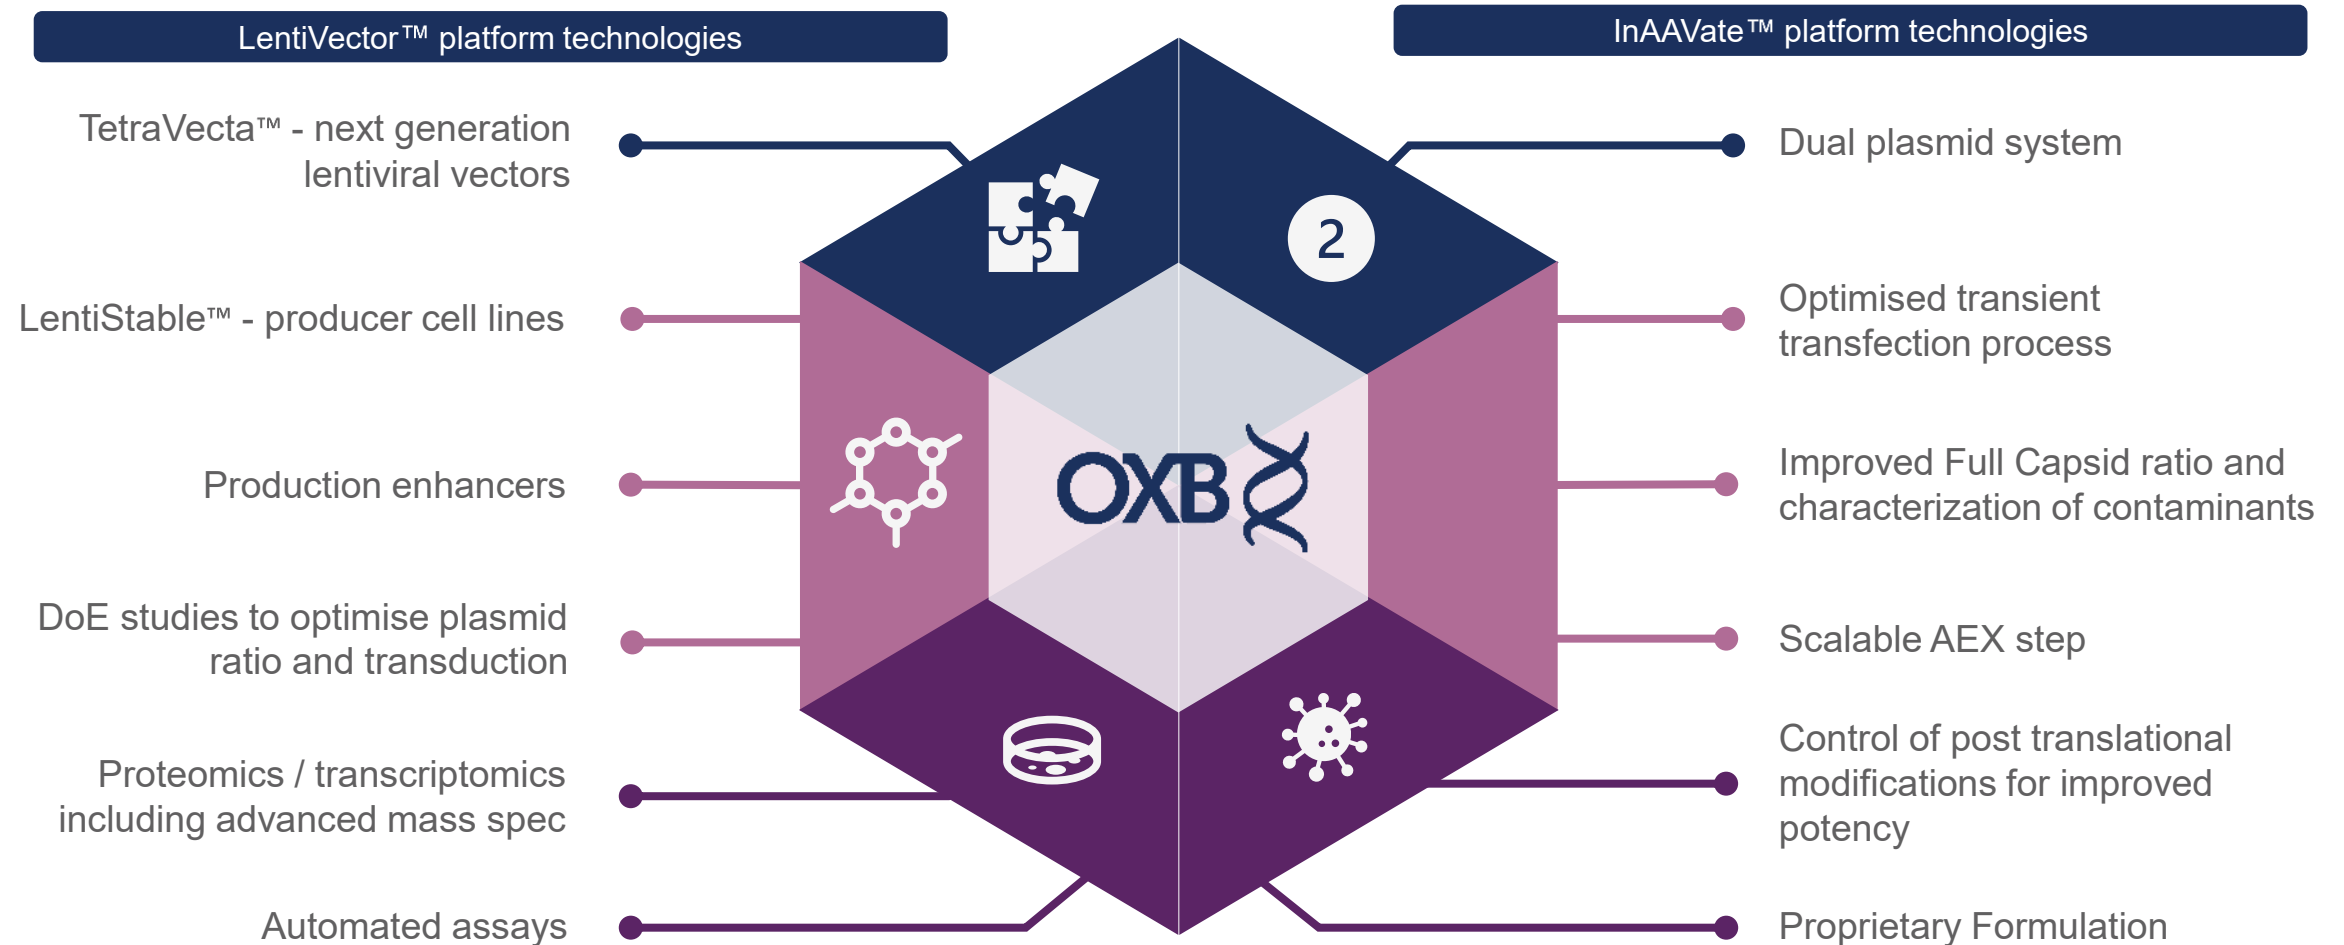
LentiVector™ platform technologies

InAAVate™ platform technologies

TetraVecta™ - next generation lentiviral vectors

LentiStable™ - producer cell lines

Production enhancers

DoE studies to optimise plasmid ratio and transduction

Proteomics / transcriptomics including advanced mass spec

Automated assays

2

OXB

Dual plasmid system

Optimised transient transfection process

Improved Full Capsid ratio and characterization of contaminants

Scalable AEX step

Control of post translational modifications for improved potency

Proprietary Formulation